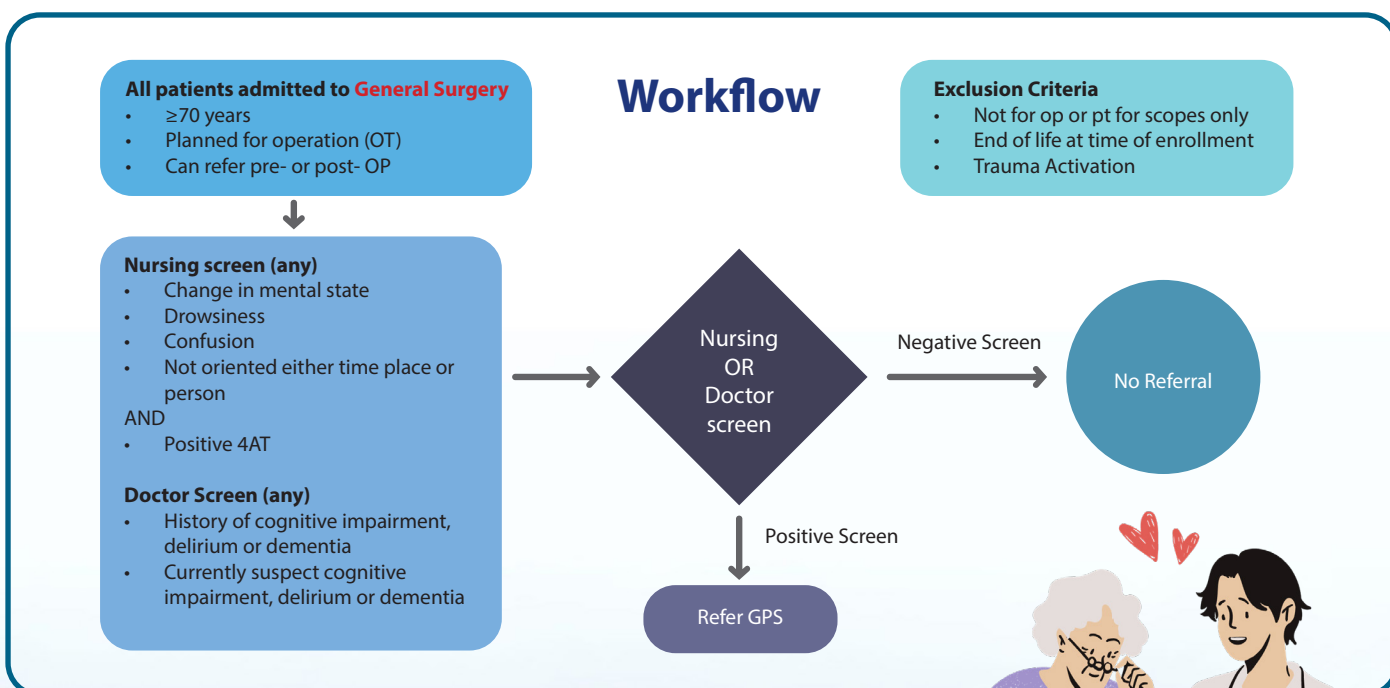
All patients admitted to General Surgery
- ≥70 years
- Planned for operation (OT)
- Can refer pre- or post- OP

Workflow

Exclusion Criteria
- Not for op or pt for scopes only
- End of life at time of enrollment
- Trauma Activation

Nursing screen (any)
- Change in mental state
- Drowsiness
- Confusion
- Not oriented either time place or person

AND
- Positive 4AT

Doctor Screen (any)
- History of cognitive impairment, delirium or dementia
- Currently suspect cognitive impairment, delirium or dementia

Nursing OR Doctor screen

Negative Screen

No Referral

Positive Screen

Refer GPS